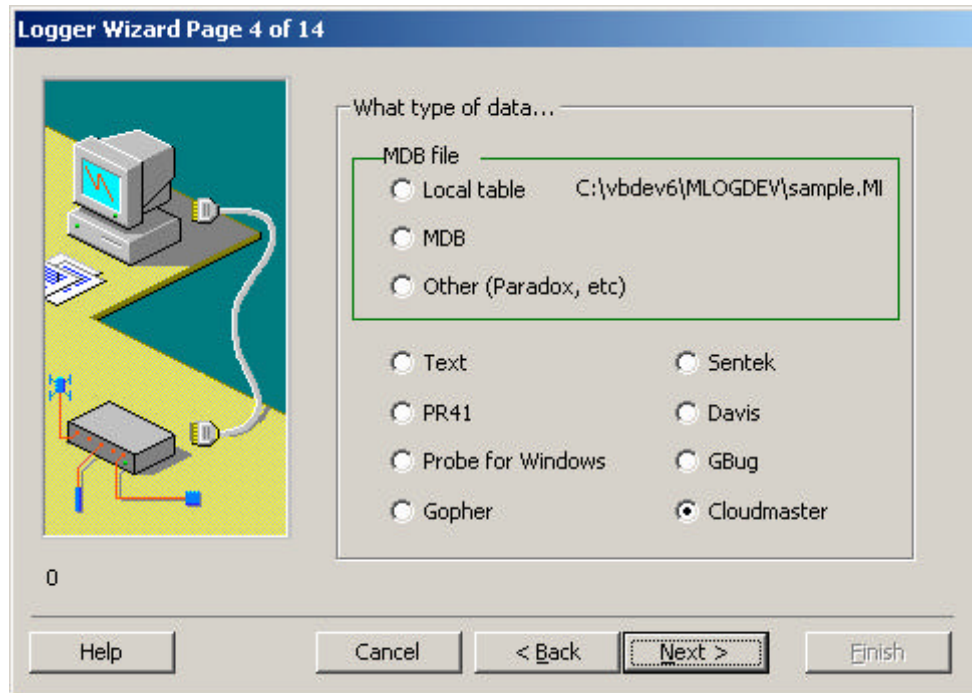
Logger Wizard Page 4 of 14

What type of data...

MDB file

Local table

C:\vbdev6\MLOGDEV\sample.MI

MDB

Other (Paradox, etc)

Text

Sentek

PR41

Davis

Probe for Windows

GBug

Gopher

Cloudmaster

0

Help

Cancel

< Back

Next >

Finish